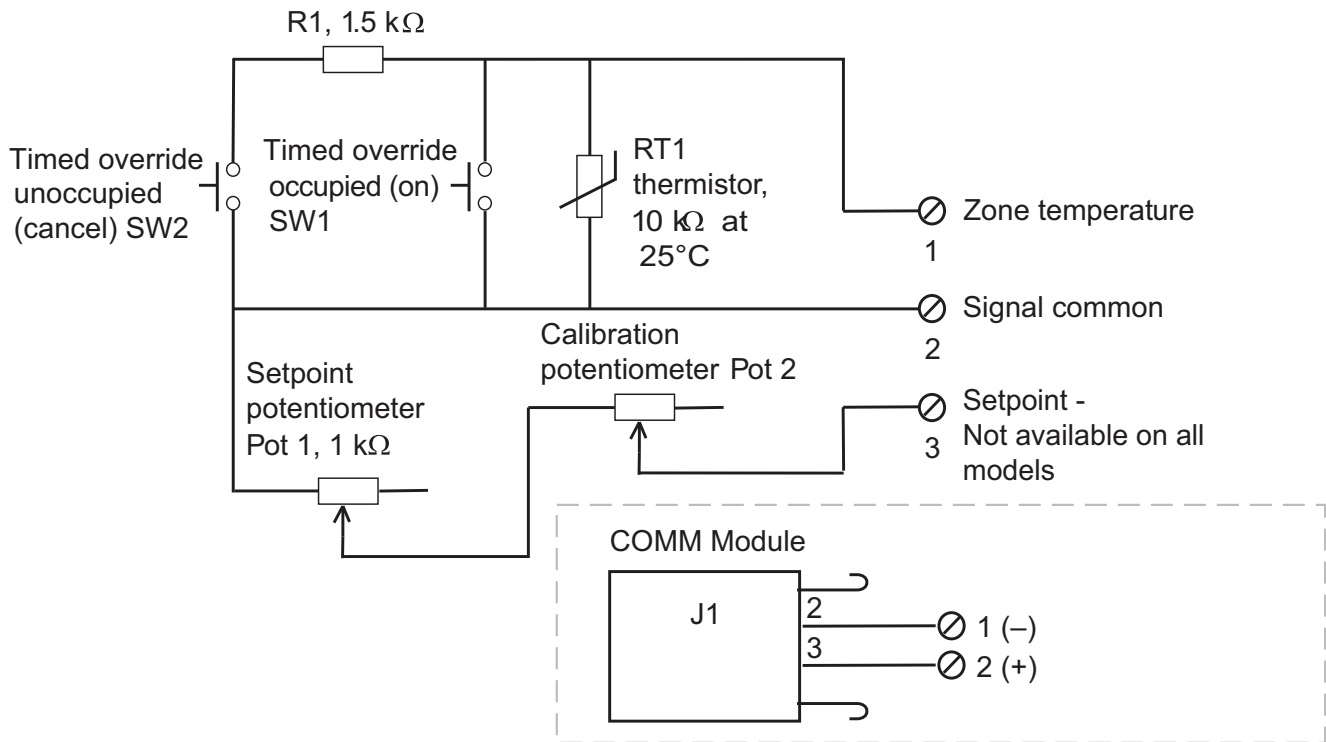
R1, 1.5 k$\Omega$

Timed override unoccupied (cancel) SW2

Timed override occupied (on) SW1

RT1 thermistor, 10 k$\Omega$ at 25°C

Zone temperature
1

Signal common
2

Calibration potentiometer Pot 2

Setpoint potentiometer Pot 1, 1 k$\Omega$

Setpoint - Not available on all models
3

COMM Module

J1

2

3

1 (–)

2 (+)